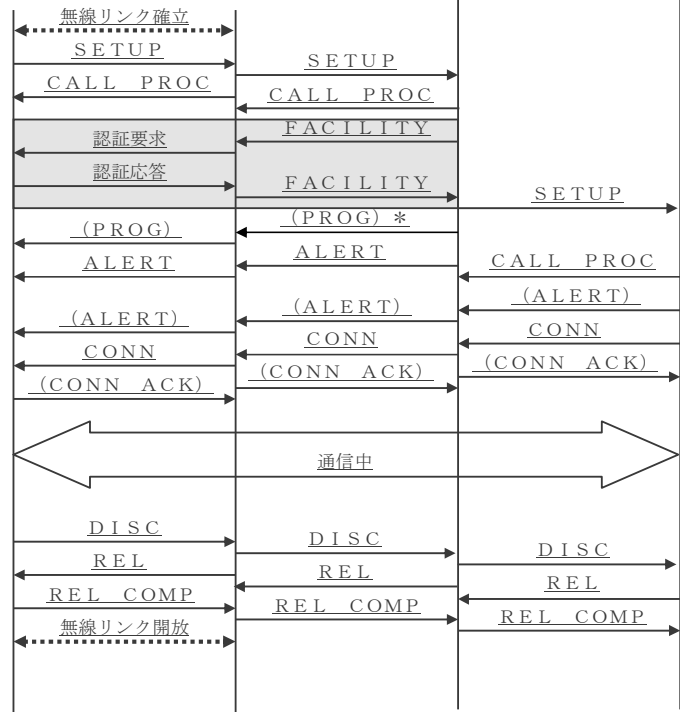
無線リンク確立
SETUP
SETUP
CALL PROC
CALL PROC
FACILITY
認証要求
認証応答
FACILITY
SETUP
(PROG) ＊
(PROG)
ALERT
ALERT
CALL PROC
(ALERT)
(ALERT)
(ALERT)
CONN
CONN
CONN
(CONN ACK)
(CONN ACK)
(CONN ACK)
通信中
DISC
DISC
DISC
REL
REL
REL
REL COMP
REL COMP
REL COMP
無線リンク開放